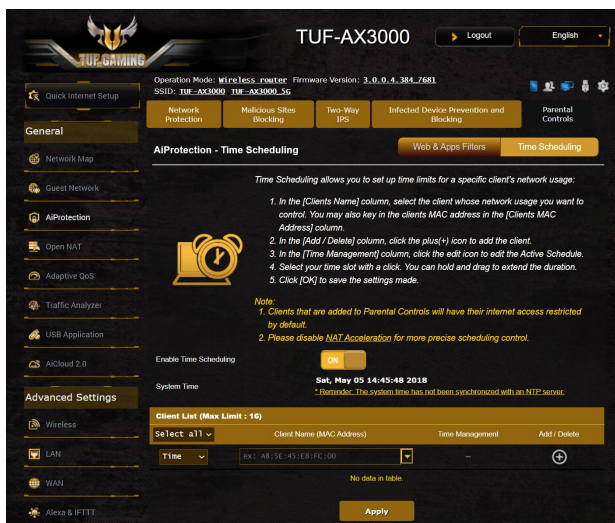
TUF GAMING

TUF-AX3000

Logout

English

Quick Internet Setup

General

Network Map

Guest Network

AiProtection

Open NAT

Adaptive QoS

Traffic Analyzer

USB Application

AiCloud 2.0

Advanced Settings

Wireless

LAN

WAN

Alexa & IFTTT

Operation Mode: Wireless router Firmware Version: 3.0.0.4.384_7681
SSID: TUF-AX3000 TUF-AX3000_5G

| Network Protection | Malicious Sites Blocking | Two-Way IPS | Infected Device Prevention and Blocking | Parental Controls |
|---|---|---|---|---|

AiProtection - Time Scheduling

Web & Apps Filters

Time Scheduling

Time Scheduling allows you to set up time limits for a specific client's network usage:

1. In the [Clients Name] column, select the client whose network usage you want to control. You may also key in the clients MAC address in the [Clients MAC Address] column.
2. In the [Add / Delete] column, click the plus(+) icon to add the client.
3. In the [Time Management] column, click the edit icon to edit the Active Schedule.
4. Select your time slot with a click. You can hold and drag to extend the duration.
5. Click [OK] to save the settings made.

Note:
1. Clients that are added to Parental Controls will have their internet access restricted by default.
2. Please disable NAT Acceleration for more precise scheduling control.

Enable Time Scheduling

ON

System Time

Sat, May 05 14:45:48 2018
* Reminder: The system time has not been synchronized with an NTP server.

Client List (Max Limit : 16)

| Select all | Client Name (MAC Address) | Time Management | Add / Delete |
|---|---|---|---|
| Time | ex: A8:5E:45:E8:FC:00 | – | |
| | No data in table. | | |

Apply